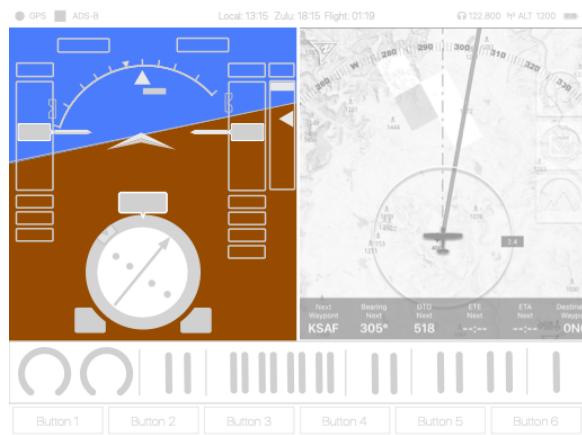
GPS ADS-B Local: 13:15 Zulu: 18:15 Flight: 01:19 122.800 ALT 1200

W 280 290 300 310 320 330

3.4

Next Waypoint KSAF
Bearing Next 305°
DTG Next 518
ETE Next --:--
ETA Next --:--
Destina Waypo 0N0

Button 1 Button 2 Button 3 Button 4 Button 5 Button 6